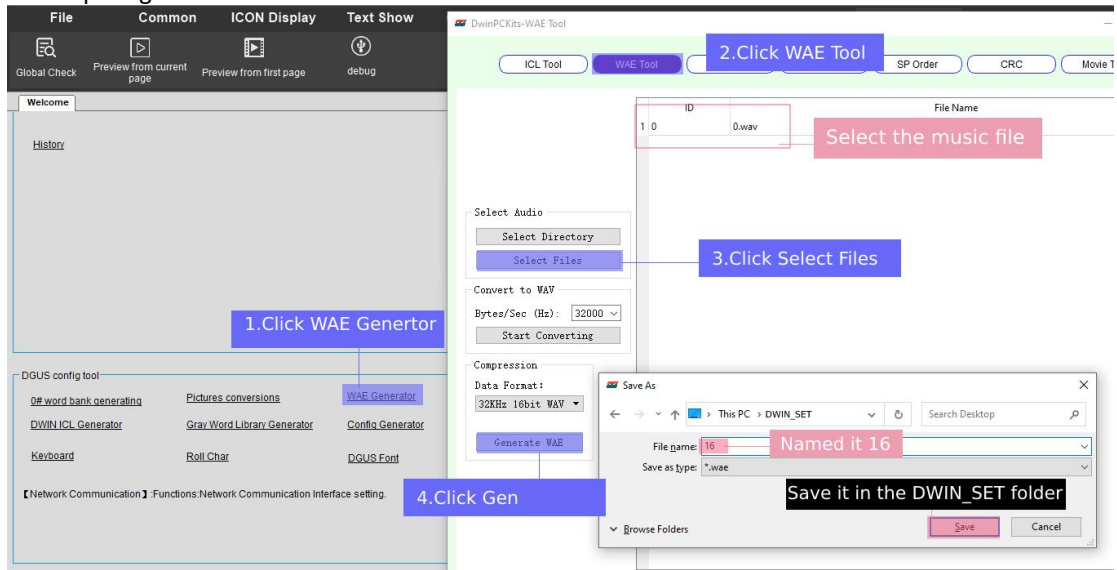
File Common ICON Display Text Show

Global Check Preview from current page Preview from first page debug

Welcome

History

1.Click WAE Genertor

DGUS config tool

0# word bank generating Pictures conversions WAE Generator

DWIN ICL Generator Gray Word Library Generator Config Generator

Keyboard Roll Char DGUS Font

【Network Communication】:Functions:Network Communication Interface setting.

DwinPCKits-WAE Tool

ICL Tool WAE Tool 2.Click WAE Tool SP Order CRC Movie T

| | ID | File Name |
|---|---|---|
| 1 | 0 | 0.wav |

Select the music file

Select Audio

Select Directory

Select Files

3.Click Select Files

Convert to WAV

Bytes/Sec (Hz): 32000

Start Converting

Compression

Data Format:

32KHz 16bit WAV

Generate WAE

4.Click Gen

Save As

This PC > DWIN_SET

Search Desktop

File name: 16

Named it 16

Save as type: *.wae

Save it in the DWIN_SET folder

Browse Folders

Save Cancel